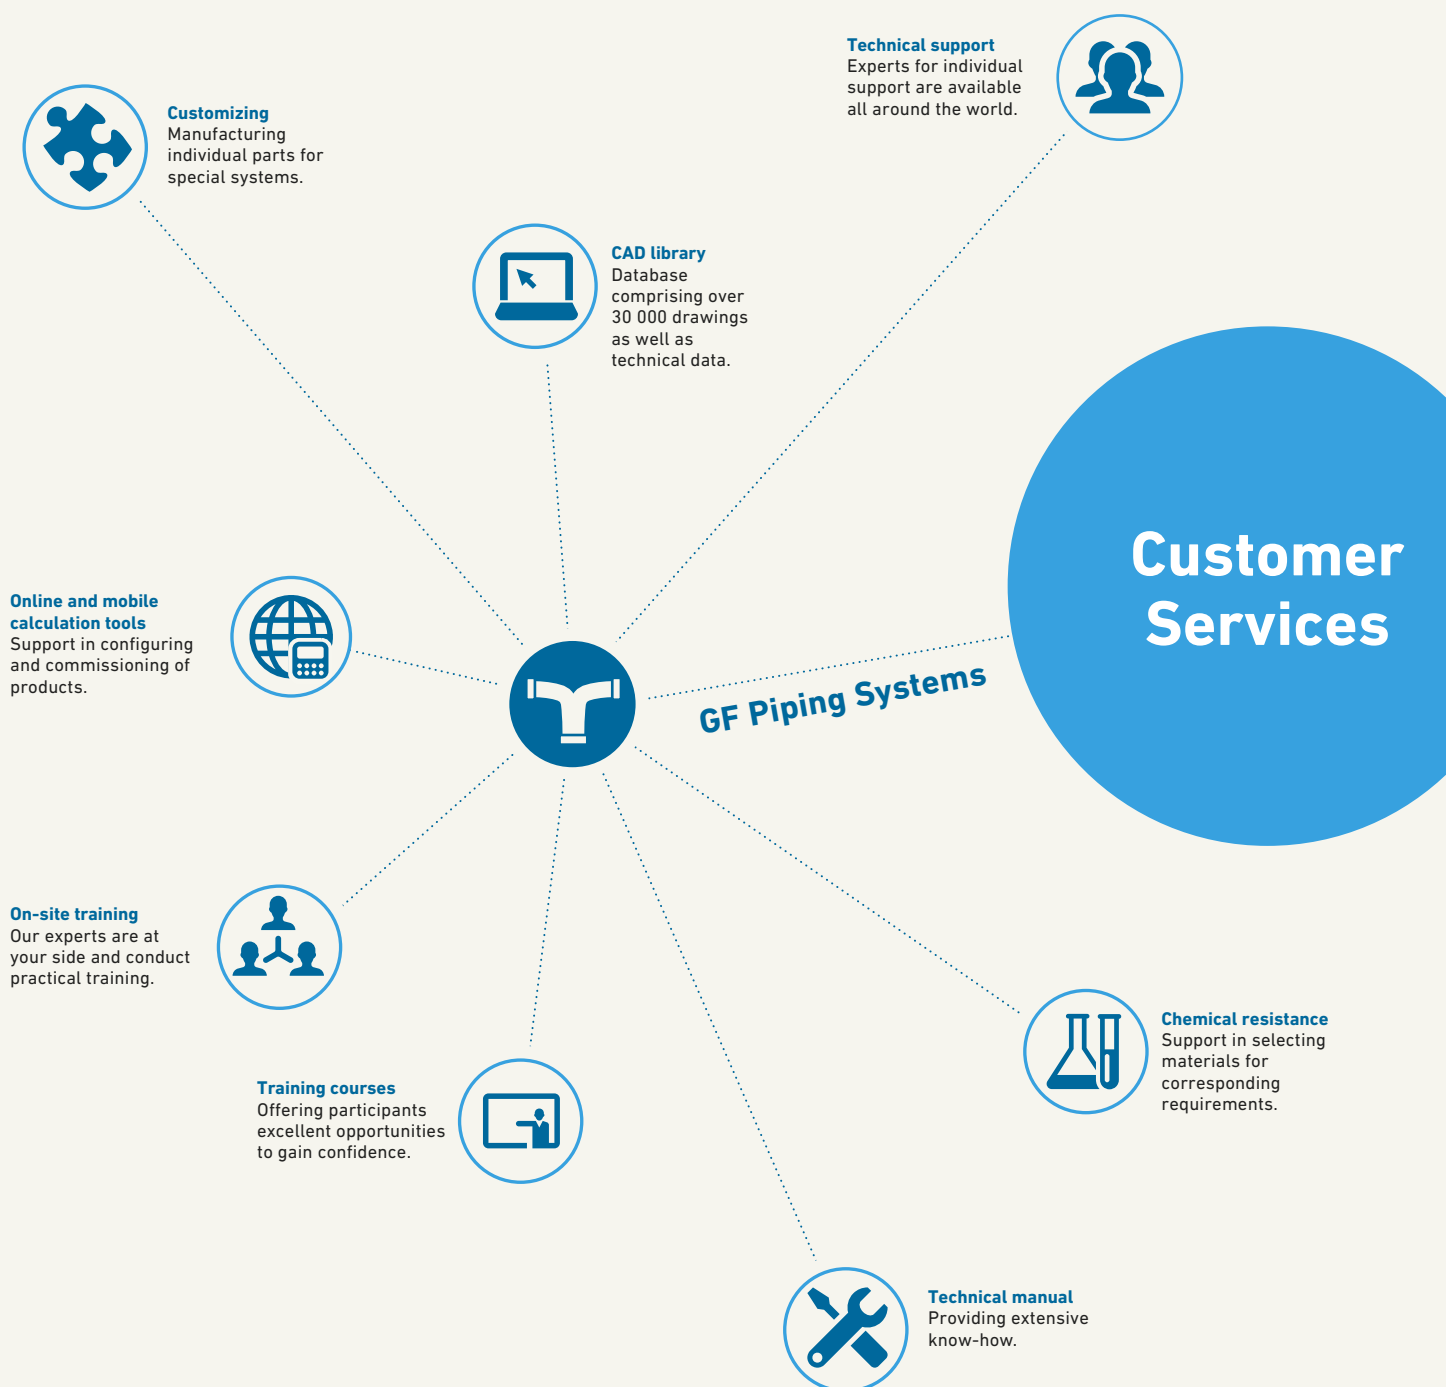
Technical support
Experts for individual support are available all around the world.

Customizing
Manufacturing individual parts for special systems.

CAD library
Database comprising over 30 000 drawings as well as technical data.

Customer Services

Online and mobile calculation tools
Support in configuring and commissioning of products.

GF Piping Systems

On-site training
Our experts are at your side and conduct practical training.

Chemical resistance
Support in selecting materials for corresponding requirements.

Training courses
Offering participants excellent opportunities to gain confidence.

Technical manual
Providing extensive know-how.